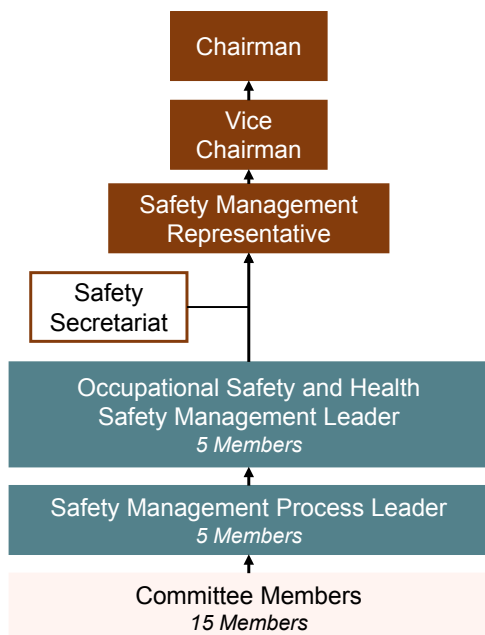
Chairman

Vice Chairman

Safety Management Representative

Safety Secretariat

Occupational Safety and Health Safety Management Leader
*5 Members*

Safety Management Process Leader
*5 Members*

Committee Members
*15 Members*